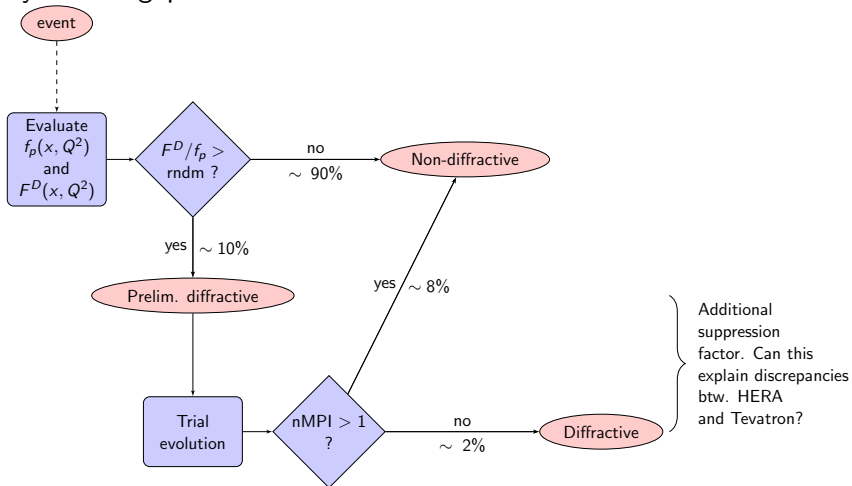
event

Evaluate $f_p(x, Q^2)$ and $F^D(x, Q^2)$

$F^D/f_p >$ rndm ?

no
$\sim$ 90%

Non-diffractive

yes $\sim$ 10%

Prelim. diffractive

yes $\sim$ 8%

Trial evolution

nMPI $> 1$ ?

no
$\sim$ 2%

Diffractive

Additional suppression factor. Can this explain discrepancies btw. HERA and Tevatron?